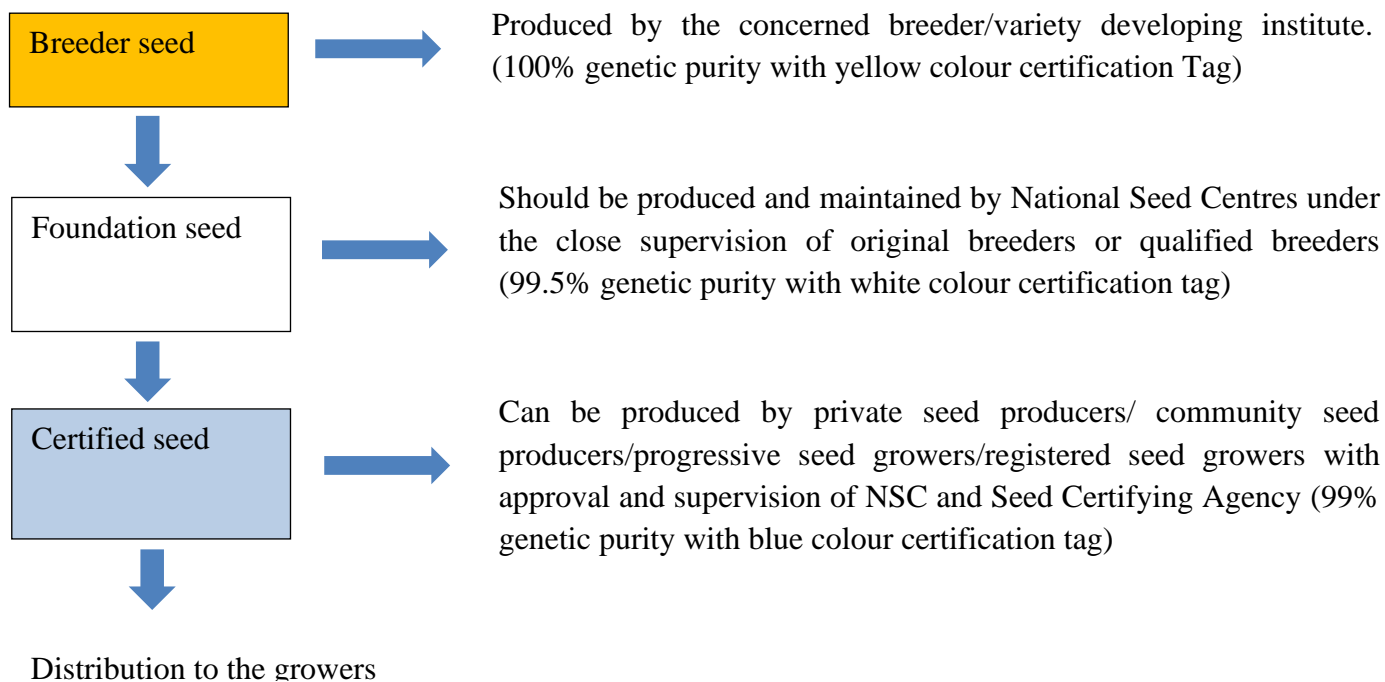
Breeder seed

Produced by the concerned breeder/variety developing institute. (100% genetic purity with yellow colour certification Tag)

Foundation seed

Should be produced and maintained by National Seed Centres under the close supervision of original breeders or qualified breeders (99.5% genetic purity with white colour certification tag)

Certified seed

Can be produced by private seed producers/ community seed producers/progressive seed growers/registered seed growers with approval and supervision of NSC and Seed Certifying Agency (99% genetic purity with blue colour certification tag)

Distribution to the growers